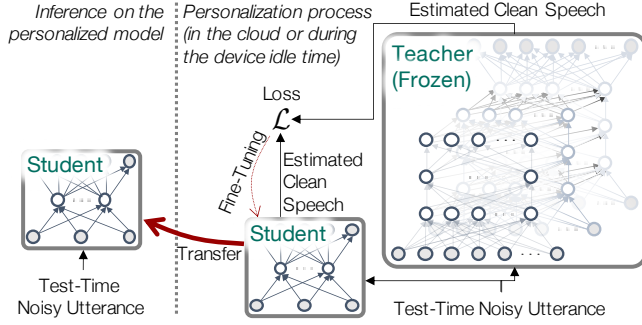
Inference on the personalized model

Personalization process (in the cloud or during the device idle time)

Estimated Clean Speech

Teacher (Frozen)

Loss
$\mathcal{L}$

Fine-Tuning

Estimated Clean Speech

Student

Student

Transfer

Test-Time Noisy Utterance

Test-Time Noisy Utterance